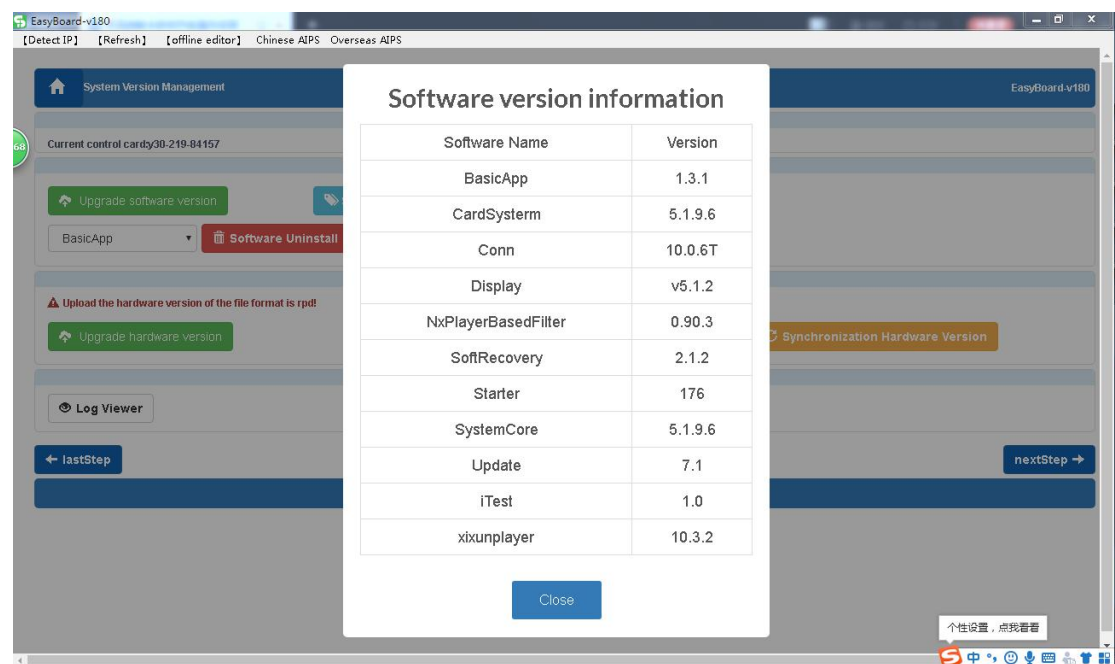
EasyBoard-v180

【Detect IP】 【Refresh】 【offline editor】 Chinese AIPS Overseas AIPS

System Version Management

EasyBoard-v180

Current control card:y30-219-84157

68

Upgrade software version

BasicApp

Software Uninstall

Upload the hardware version of the file format is rpd!

Upgrade hardware version

Synchronization Hardware Version

Log Viewer

← lastStep

nextStep →

Software version information

| Software Name | Version |
|---|---|
| BasicApp | 1.3.1 |
| CardSysterm | 5.1.9.6 |
| Conn | 10.0.6T |
| Display | v5.1.2 |
| NxPlayerBasedFilter | 0.90.3 |
| SoftRecovery | 2.1.2 |
| Starter | 176 |
| SystemCore | 5.1.9.6 |
| Update | 7.1 |
| iTest | 1.0 |
| xixunplayer | 10.3.2 |

Close

个性设置，点我看看

中